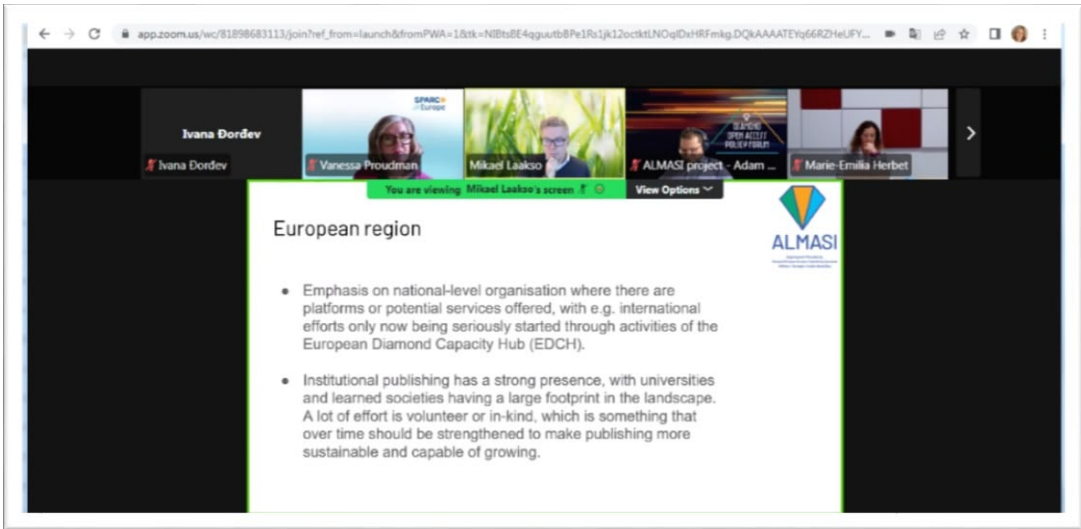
app.zoom.us/wc/81898683113/join?ref_from=launch&fromPWA=1&tk=NIBtsBE4qguutbBPe1Rs1jk12octktLNOqlDxHRFmkg.DQkAAAATEYq66RZHeUFY...

Ivana Đorđev

Ivana Đorđev

SPARC Europe

Vanessa Proudman

Mikael Laakso

DIAMOND OPEN ACCESS POLICY FORUM

ALMASI project - Adam ...

Marie-Emilia Herbet

You are viewing Mikael Laakso's screen

View Options

European region

ALMASI

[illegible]

• Emphasis on national-level organisation where there are platforms or potential services offered, with e.g. international efforts only now being seriously started through activities of the European Diamond Capacity Hub (EDCH).

• Institutional publishing has a strong presence, with universities and learned societies having a large footprint in the landscape. A lot of effort is volunteer or in-kind, which is something that over time should be strengthened to make publishing more sustainable and capable of growing.